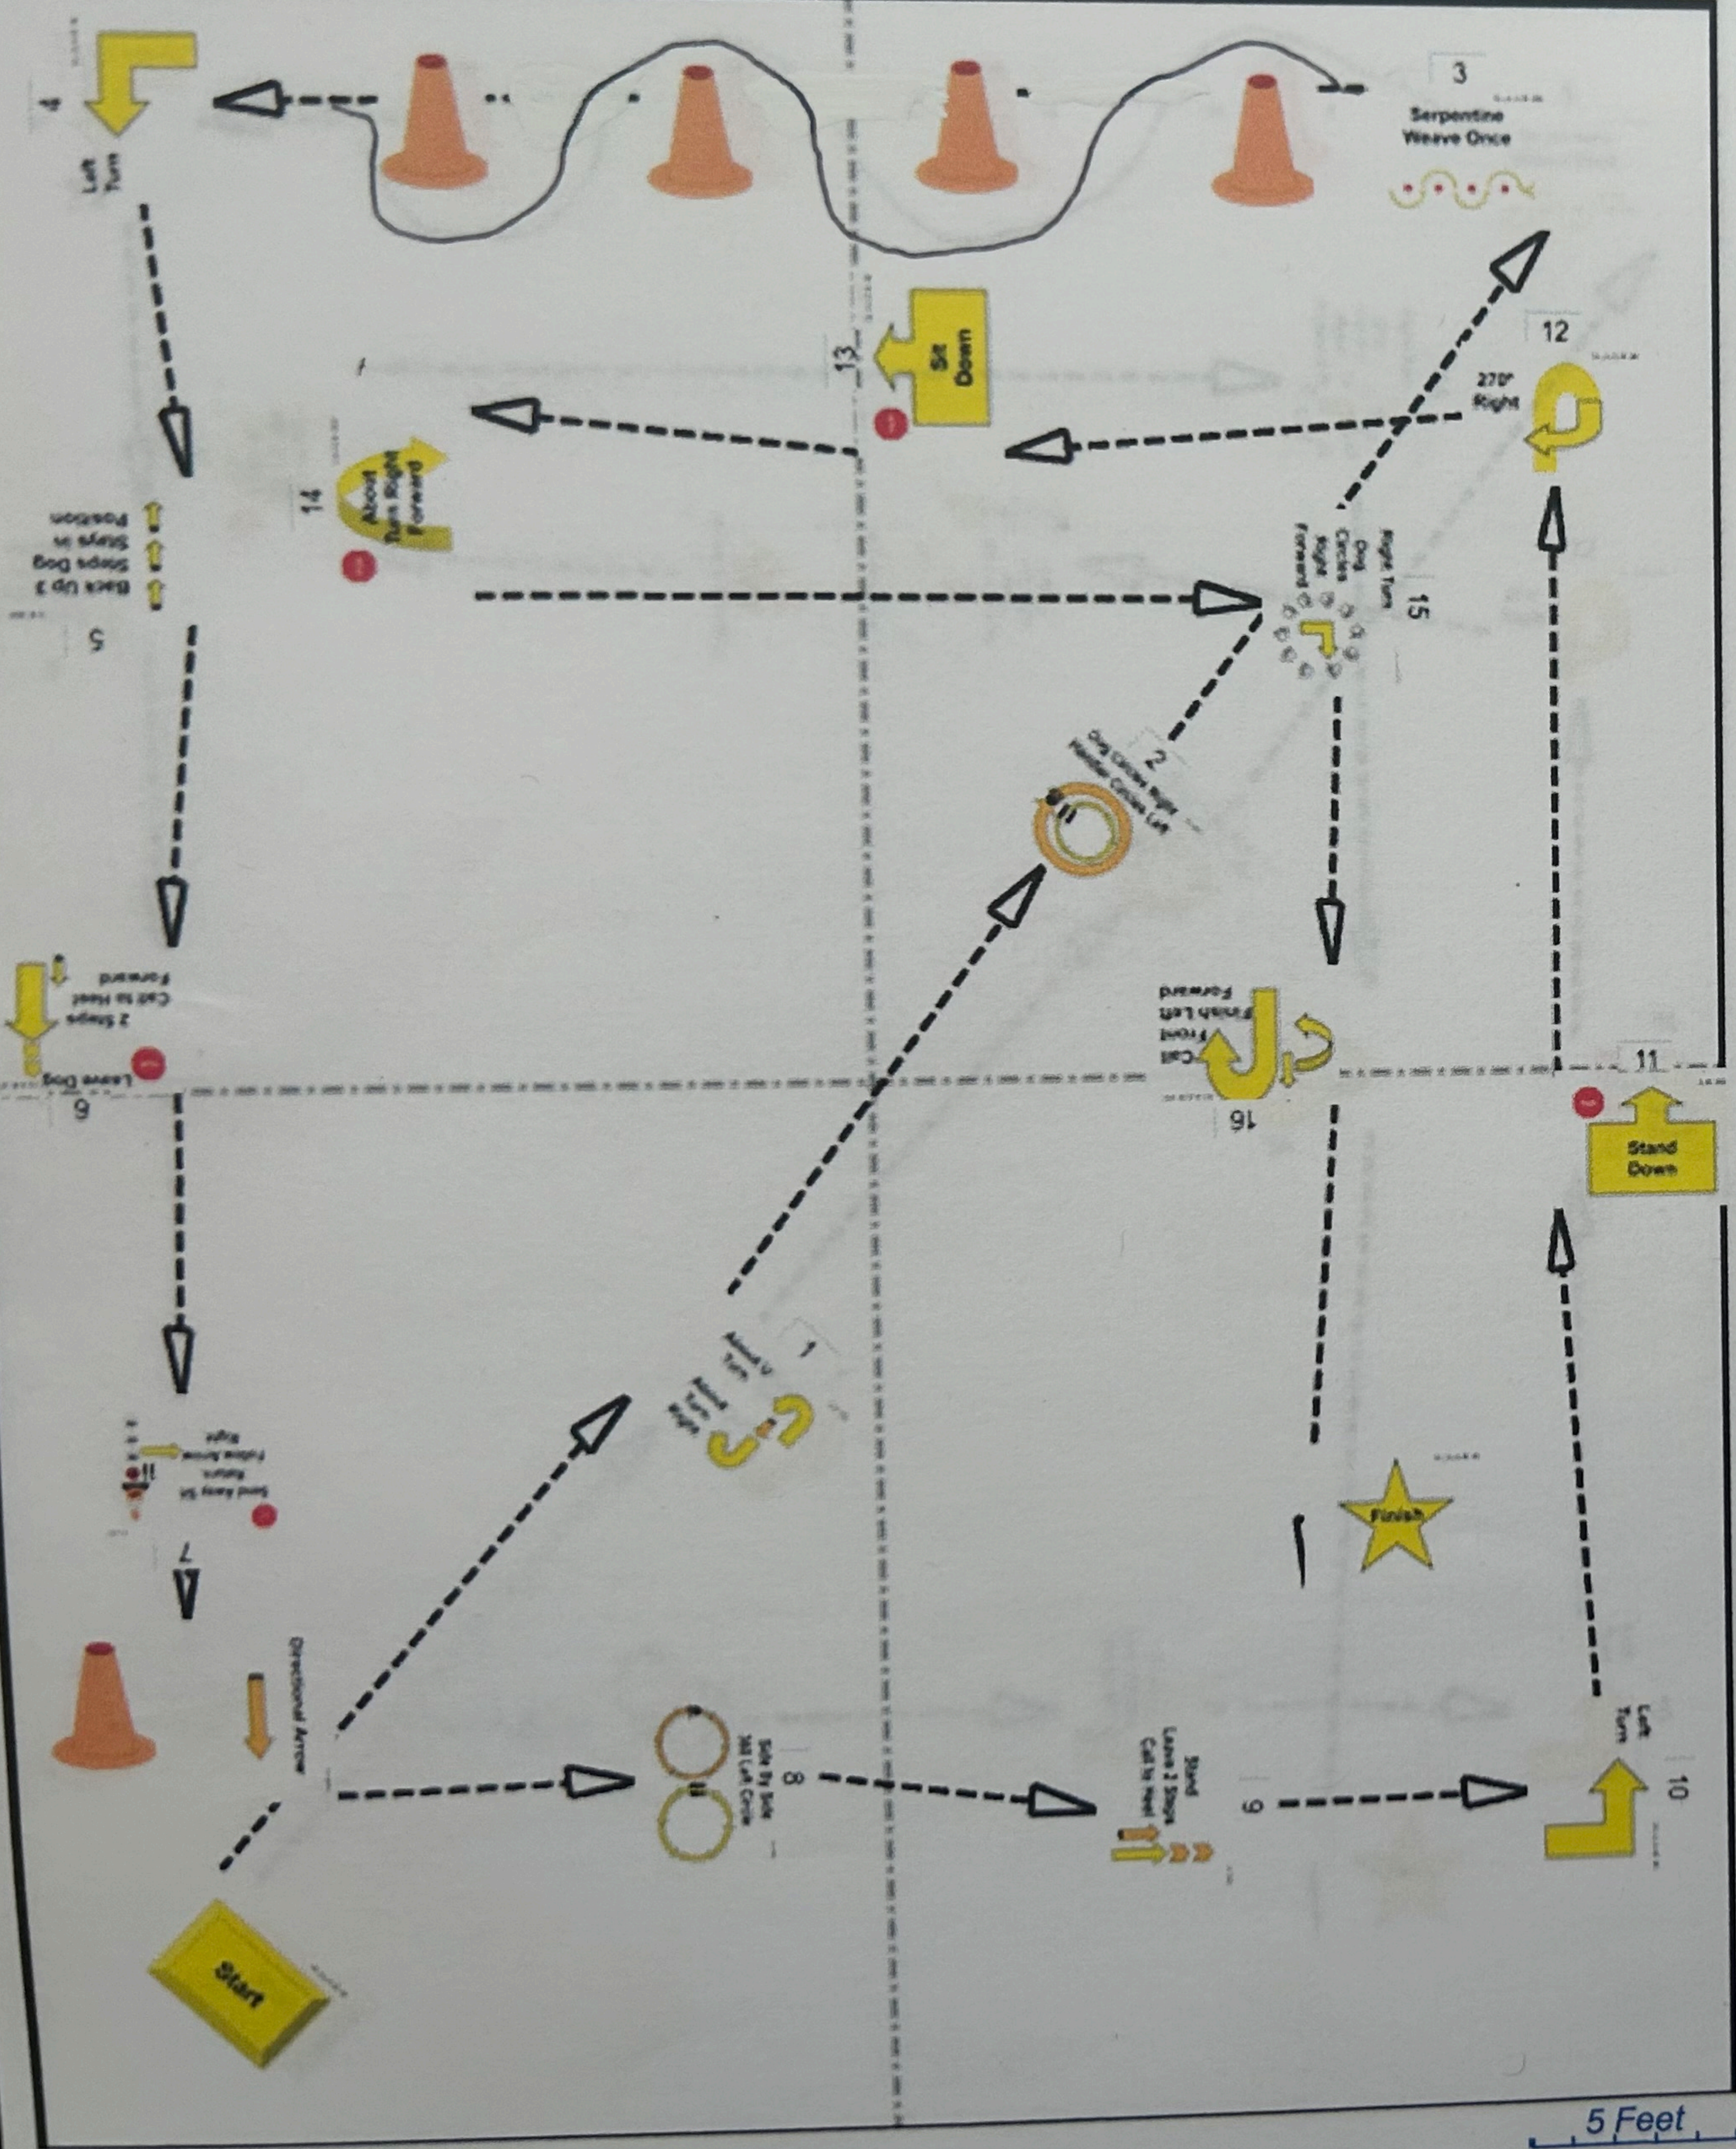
3
Serpentine Weave Once

4
Left Turn

13
Sit Down

12
270° Right

14
About Turn Right Forward

15
Right Turn Dog Circles Right Forward

5
Back Up 3 Steps Dog Stays in Position

2
Dog Circles Right Handler Circles Left

16
Call Front Finish Left Forward

6
Leave Dog 2 Steps Call to Heel Forward

11
Stand Down

1
Right Turn

7
Send Away Sit Return Follow Arrow Right

Finish

Directional Arrow

8
Side By Side 360 Left Circle

9
Stand Leave 2 Steps Call to Heel

10
Left Turn

Start

5 Feet